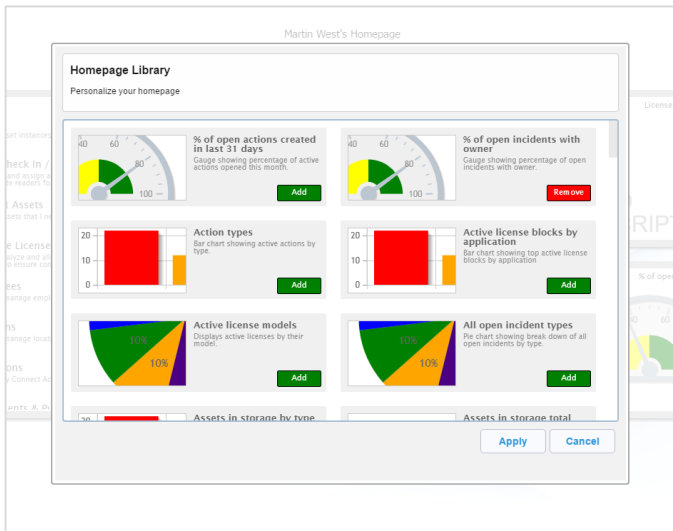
Martin West's Homepage

Homepage Library

Personalize your homepage

40 60 80 100

% of open actions created in last 31 days

Gauge showing percentage of active actions opened this month.

Add

40 60 80 100

% of open incidents with owner

Gauge showing percentage of open incidents with owner.

Remove

20 10 0

Action types

Bar chart showing active actions by type.

Add

20 10 0

Active license blocks by application

Bar chart showing top active license blocks by application

Add

10% 10%

Active license models

Displays active licenses by their model.

Add

10% 10%

All open incident types

Pie chart showing break down of all open incidents by type.

Add

Assets in storage by type

Assets in storage total

Apply

Cancel